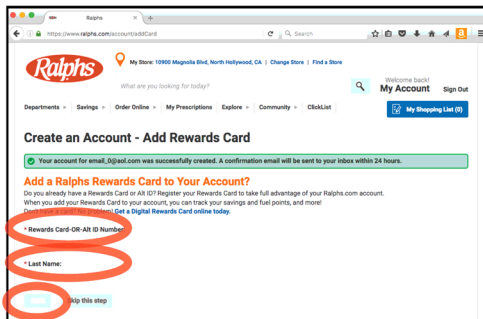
Ralphs

https://www.ralphs.com/account/addCard

Search

My Store: 10900 Magnolia Blvd, North Hollywood, CA | Change Store | Find a Store

Ralphs

What are you looking for today?

Welcome back!

My Account

Sign Out

Departments ▸ | Savings ▸ | Order Online ▸ | My Prescriptions | Explore ▸ | Community ▸ | ClickList

My Shopping List (0)

Create an Account - Add Rewards Card

Your account for email_0@aol.com was successfully created. A confirmation email will be sent to your inbox within 24 hours.

Add a Ralphs Rewards Card to Your Account?

Do you already have a Rewards Card or Alt ID? Register your Rewards Card to take full advantage of your Ralphs.com account. When you add your Rewards Card to your account, you can track your savings and fuel points, and more!

Don't have a card? No problem! Get a Digital Rewards Card online today.

* Rewards Card-OR-Alt ID Number:

* Last Name:

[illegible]kip this step